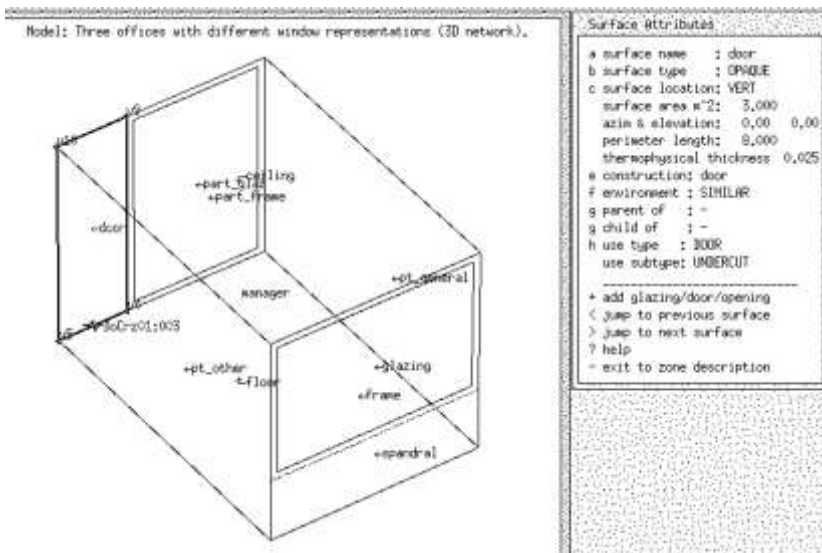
Model: Three offices with different window representations (3D network).

+part_glz
+ceiling
+part_frame
+door
manager
+pt_general
+DoCrz01:003
+pt_other
+floor
+glazing
+frame
+spandral

Surface Attributes
a surface name : door
b surface type : OPAQUE
c surface location: VERT
surface area m^2: 3.000
azim & elevation: 0.00 0.00
perimeter length: 8.000
thermophysical thickness 0.025
e construction: door
f environment : SIMILAR
g parent of : -
g child of : -
h use type : DOOR
use subtype: UNDERCUT

+ add glazing/door/opening
< jump to previous surface
> jump to next surface
? help
- exit to zone description